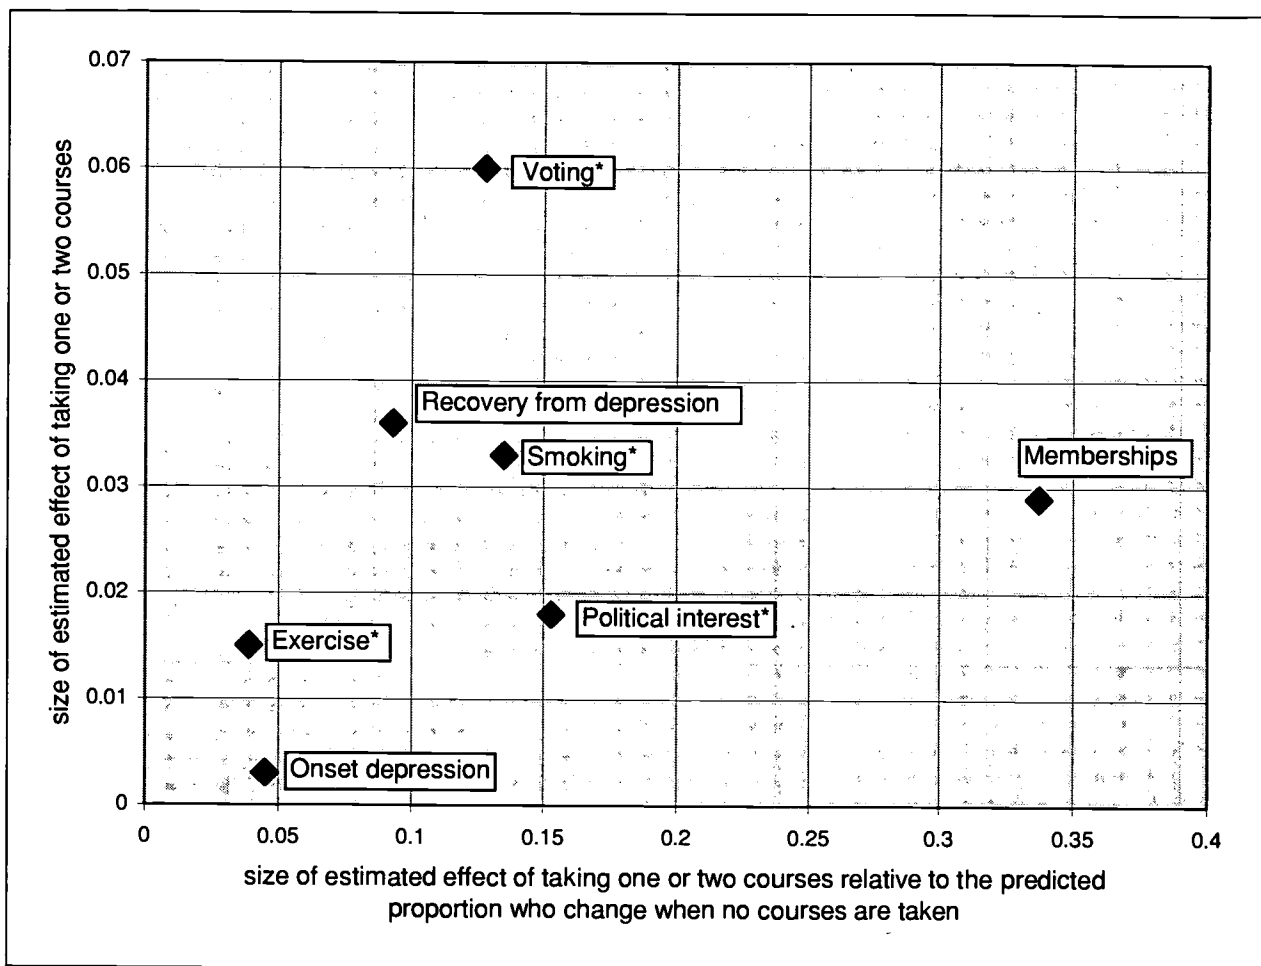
0.07
0.06
0.05
0.04
0.03
0.02
0.01
0

size of estimated effect of taking one or two courses

Voting*
Recovery from depression
Smoking*
Memberships
Political interest*
Exercise*
Onset depression

0
0.05
0.1
0.15
0.2
0.25
0.3
0.35
0.4

size of estimated effect of taking one or two courses relative to the predicted proportion who change when no courses are taken